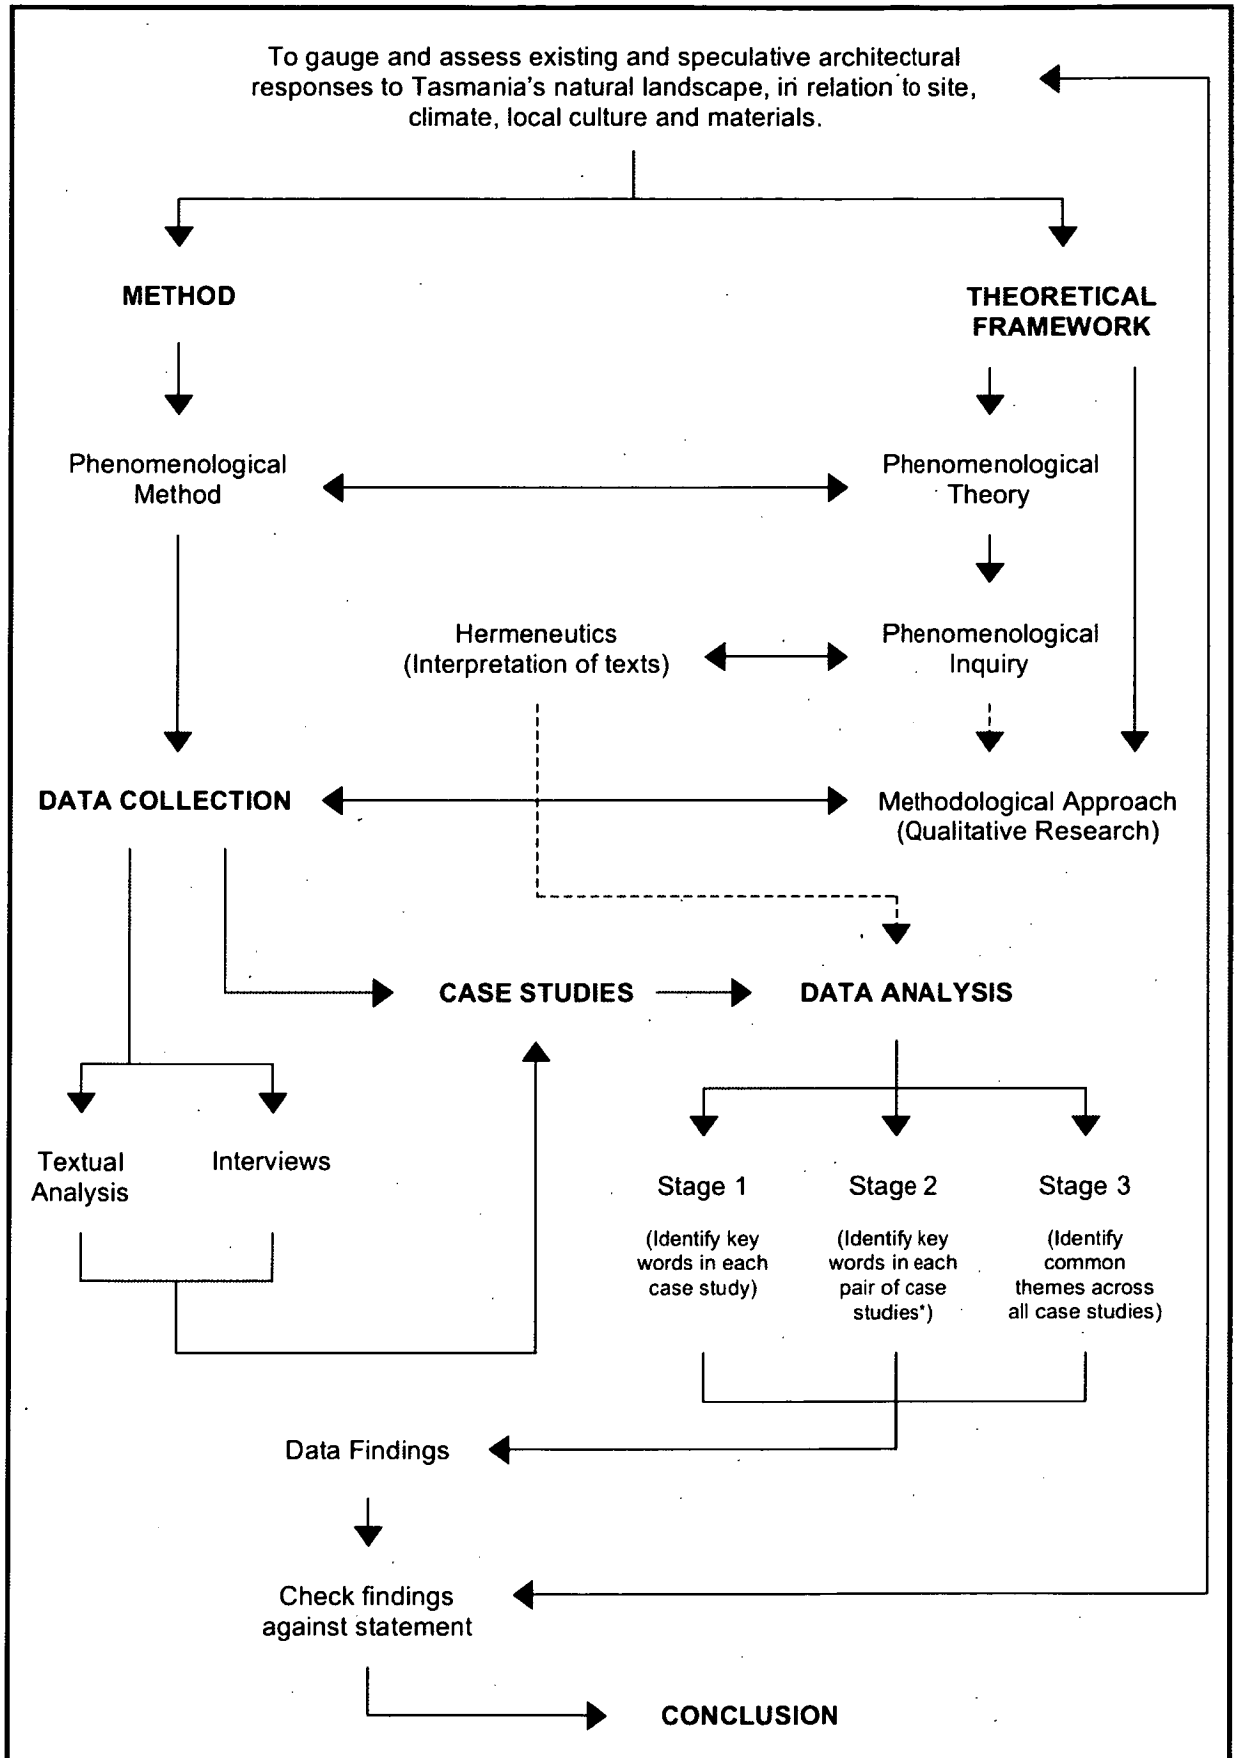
To gauge and assess existing and speculative architectural responses to Tasmania's natural landscape, in relation to site, climate, local culture and materials.

METHOD

THEORETICAL FRAMEWORK

Phenomenological Method

Phenomenological Theory

Hermeneutics (Interpretation of texts)

Phenomenological Inquiry

DATA COLLECTION

Methodological Approach (Qualitative Research)

CASE STUDIES

DATA ANALYSIS

Textual Analysis

Interviews

Stage 1

(Identify key words in each case study)

Stage 2

(Identify key words in each pair of case studies*)

Stage 3

(Identify common themes across all case studies)

Data Findings

Check findings against statement

CONCLUSION